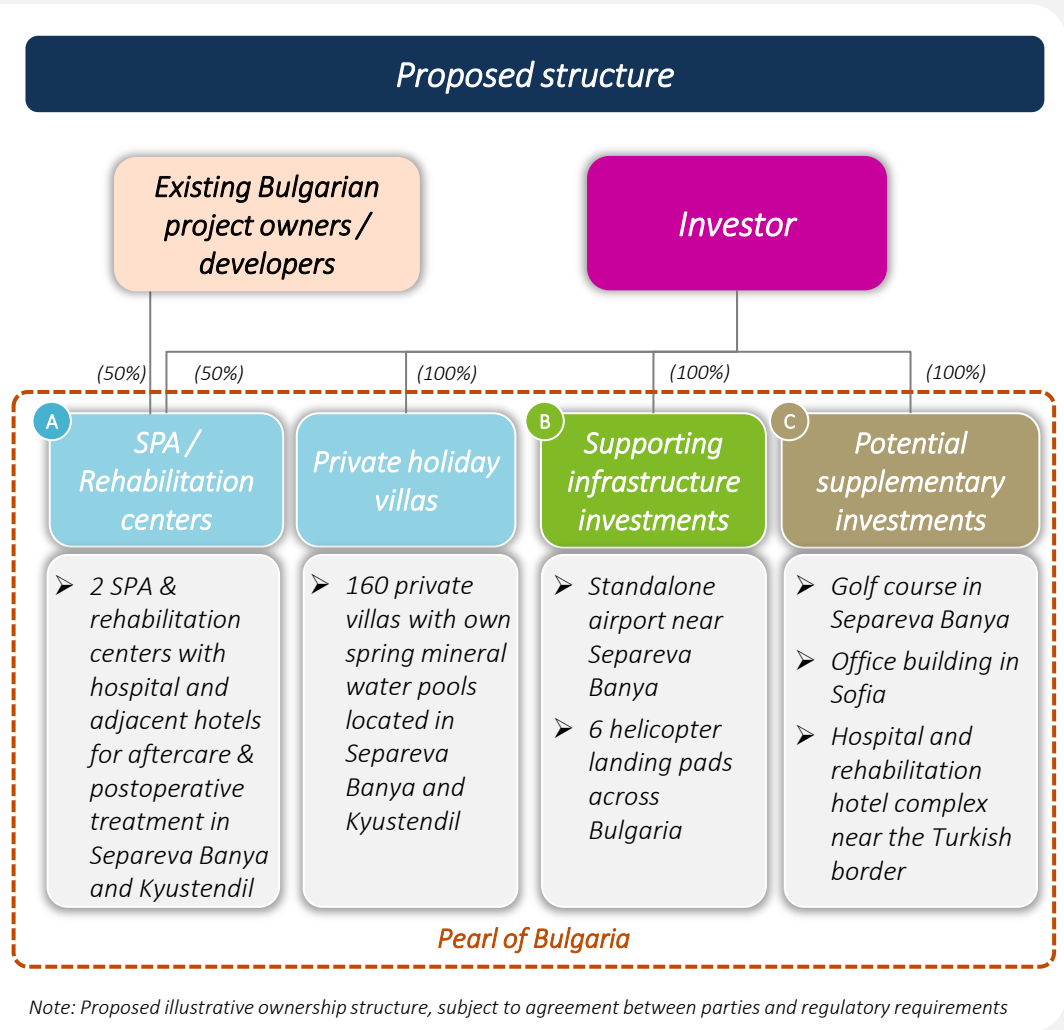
Proposed structure

Existing Bulgarian project owners / developers

Investor

(50%)

(50%)

(100%)

(100%)

(100%)

A

SPA / Rehabilitation centers

Private holiday villas

B

Supporting infrastructure investments

C

Potential supplementary investments

➢ 2 SPA & rehabilitation centers with hospital and adjacent hotels for aftercare & postoperative treatment in Separeva Banya and Kyustendil

➢ 160 private villas with own spring mineral water pools located in Separeva Banya and Kyustendil

➢ Standalone airport near Separeva Banya

➢ 6 helicopter landing pads across Bulgaria

➢ Golf course in Separeva Banya

➢ Office building in Sofia

➢ Hospital and rehabilitation hotel complex near the Turkish border

Pearl of Bulgaria

Note: Proposed illustrative ownership structure, subject to agreement between parties and regulatory requirements